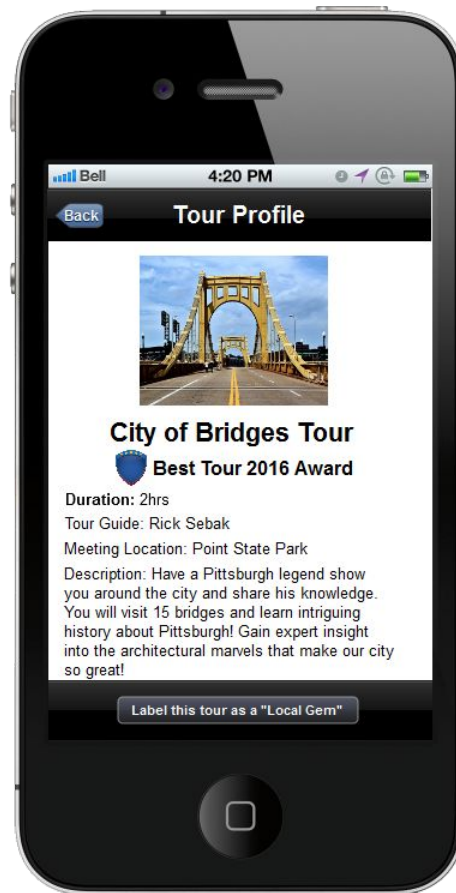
Bell
4:20 PM

Back
Tour Profile

City of Bridges Tour
Best Tour 2016 Award

Duration: 2hrs

Tour Guide: Rick Sebak

Meeting Location: Point State Park

Description: Have a Pittsburgh legend show you around the city and share his knowledge. You will visit 15 bridges and learn intriguing history about Pittsburgh! Gain expert insight into the architectural marvels that make our city so great!

Label this tour as a "Local Gem"